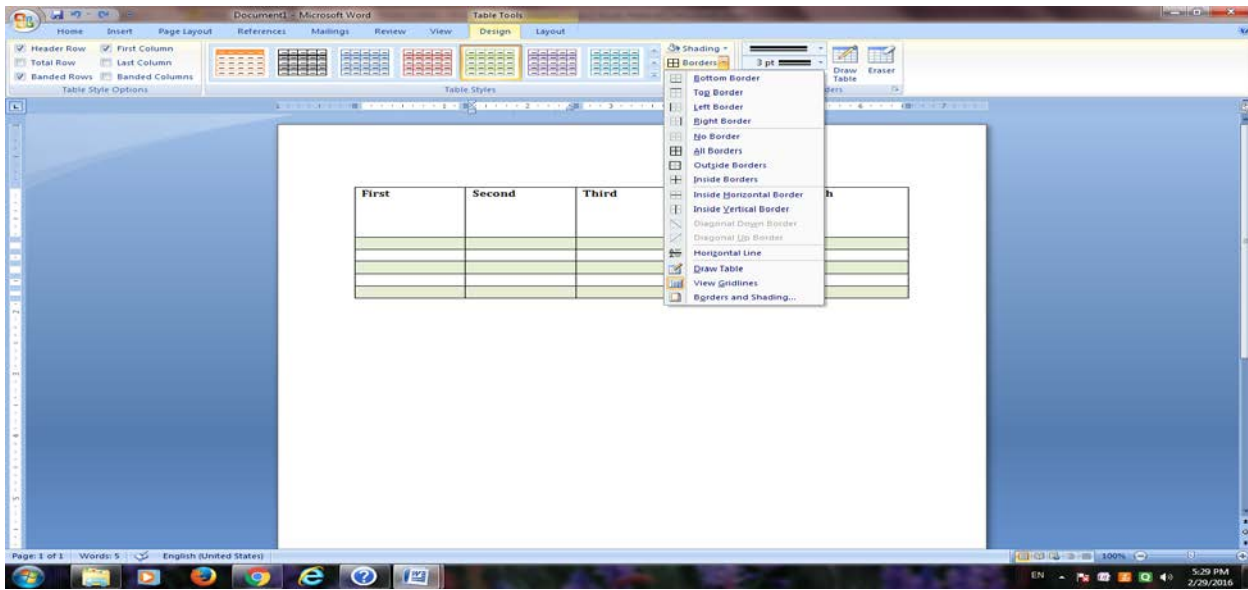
Document1 - Microsoft Word

Table Tools

Home Insert Page Layout References Mailings Review View Design Layout

Header Row First Column
Total Row Last Column
Banded Rows Banded Columns
Table Style Options

Table Styles

Shading
Borders

3 pt

Draw Table Eraser

ders

Bottom Border
Top Border
Left Border
Right Border
No Border
All Borders
Outside Borders
Inside Borders
Inside Horizontal Border
Inside Vertical Border
Diagonal Down Border
Diagonal Up Border
Horizontal Line
Draw Table
View Gridlines
Borders and Shading...

| First | Second | Third | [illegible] | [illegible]h |
|---|---|---|---|---|
| | | | | |
| | | | | |
| | | | | |
| | | | | |

Page: 1 of 1 Words: 5 English (United States)

100%

EN

5:29 PM
2/29/2016